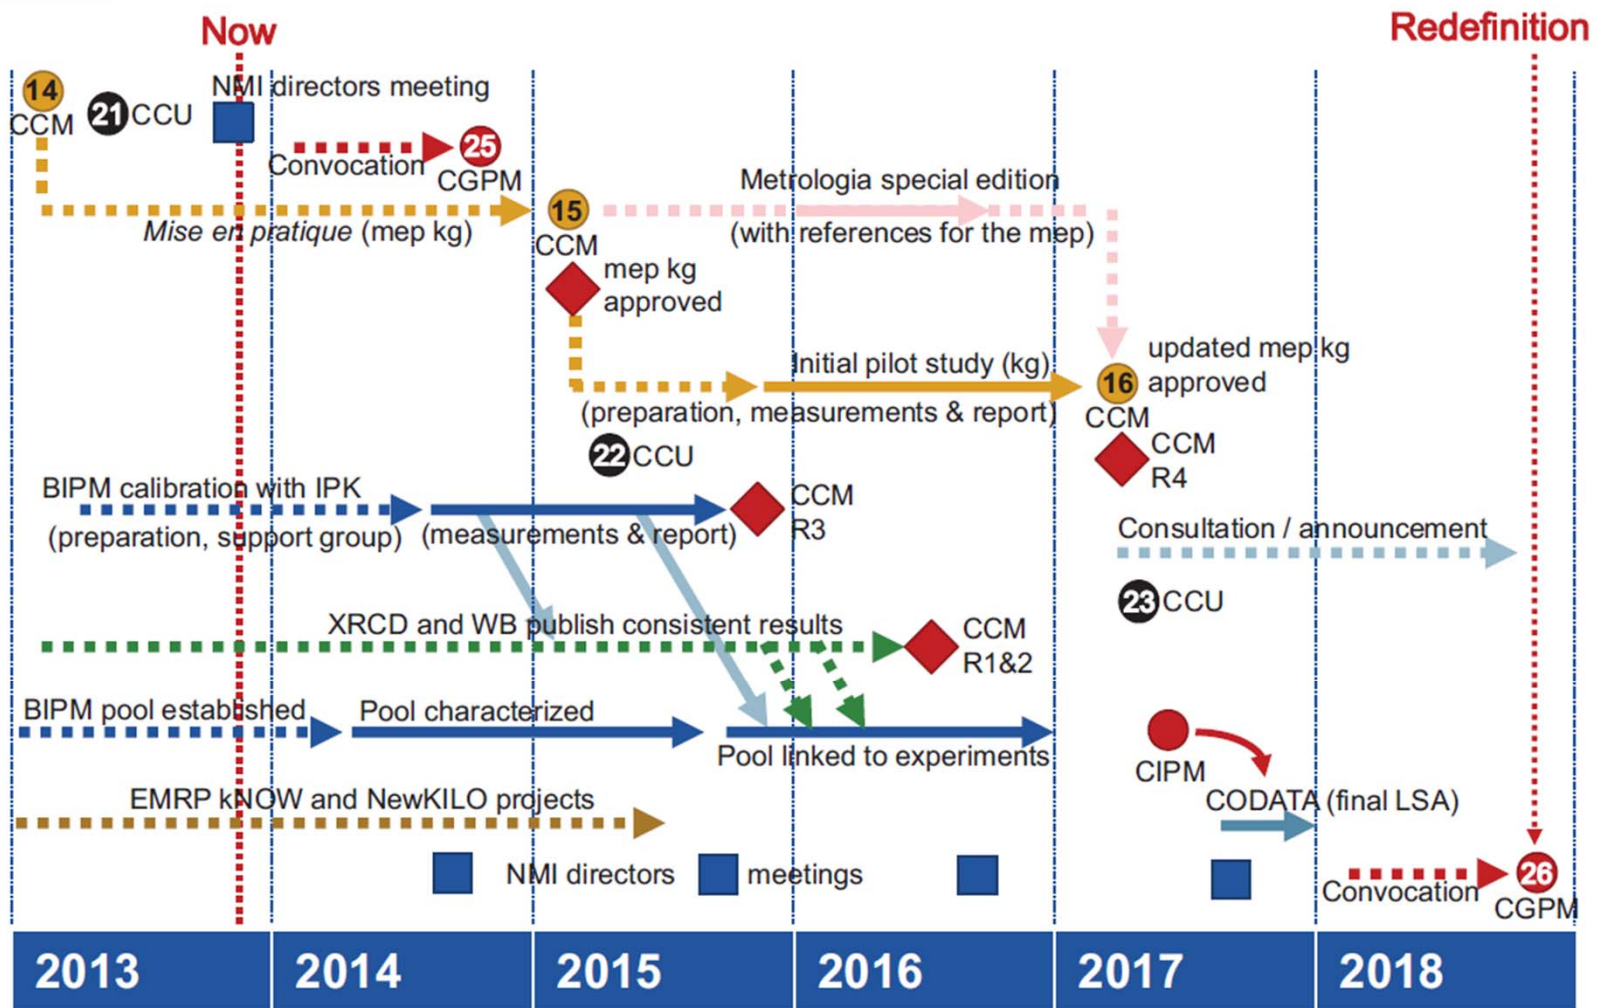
Now

Redefinition

14 CCM

21 CCU

NMI directors meeting

Convocation

25 CGPM

Mise en pratique (mep kg)

15 CCM

Metrologia special edition (with references for the mep)

mep kg approved

Initial pilot study (kg) (preparation, measurements & report)

updated mep kg approved

16 CCM

CCM R4

22 CCU

BIPM calibration with IPK (preparation, support group)

(measurements & report)

CCM R3

Consultation / announcement

23 CCU

XRCD and WB publish consistent results

CCM R1&2

BIPM pool established

Pool characterized

Pool linked to experiments

CIPM

CODATA (final LSA)

EMRP kNOW and NewKILO projects

NMI directors meetings

Convocation

26 CGPM

2013 2014 2015 2016 2017 2018